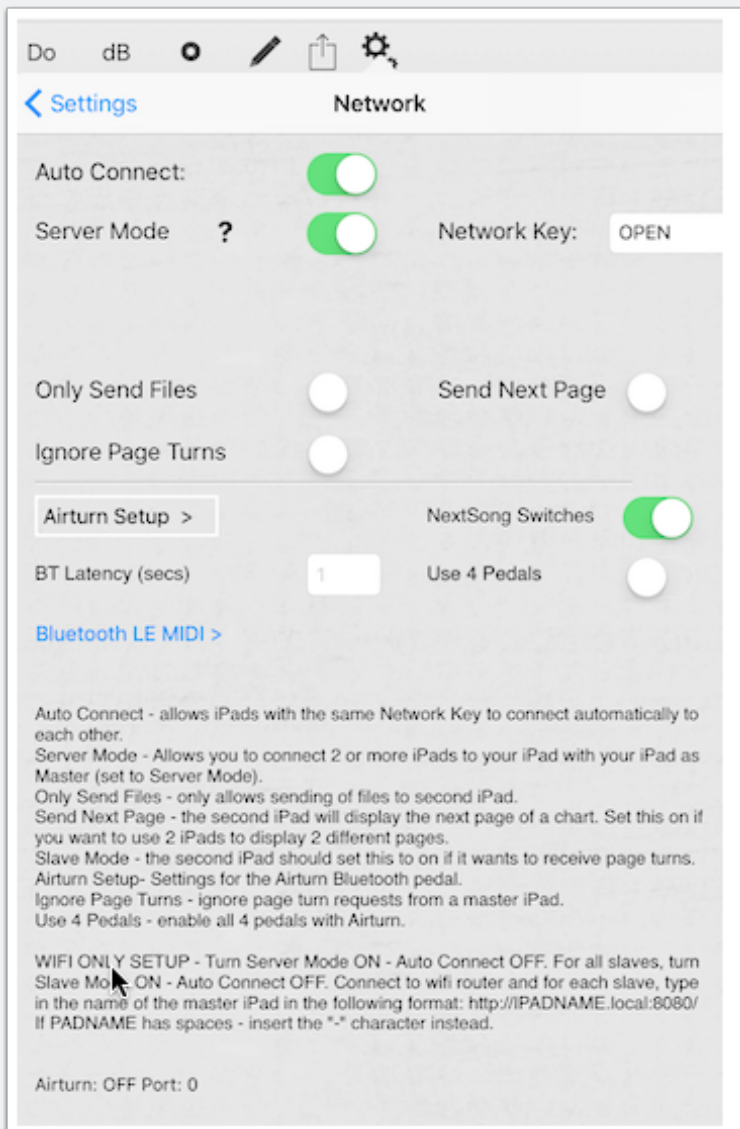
Do dB

< Settings Network

Auto Connect:

Server Mode ?

Network Key: OPEN

Only Send Files

Send Next Page

Ignore Page Turns

Airturn Setup >

NextSong Switches

BT Latency (secs) 1

Use 4 Pedals

Bluetooth LE MIDI >

Auto Connect - allows iPads with the same Network Key to connect automatically to each other.
Server Mode - Allows you to connect 2 or more iPads to your iPad with your iPad as Master (set to Server Mode).
Only Send Files - only allows sending of files to second iPad.
Send Next Page - the second iPad will display the next page of a chart. Set this on if you want to use 2 iPads to display 2 different pages.
Slave Mode - the second iPad should set this to on if it wants to receive page turns.
Airturn Setup- Settings for the Airturn Bluetooth pedal.
Ignore Page Turns - ignore page turn requests from a master iPad.
Use 4 Pedals - enable all 4 pedals with Airturn.

WIFI ONLY SETUP - Turn Server Mode ON - Auto Connect OFF. For all slaves, turn Slave Mode ON - Auto Connect OFF. Connect to wifi router and for each slave, type in the name of the master iPad in the following format: http://IPADNAME.local:8080/ If PADNAME has spaces - insert the "-" character instead.

Airturn: OFF Port: 0